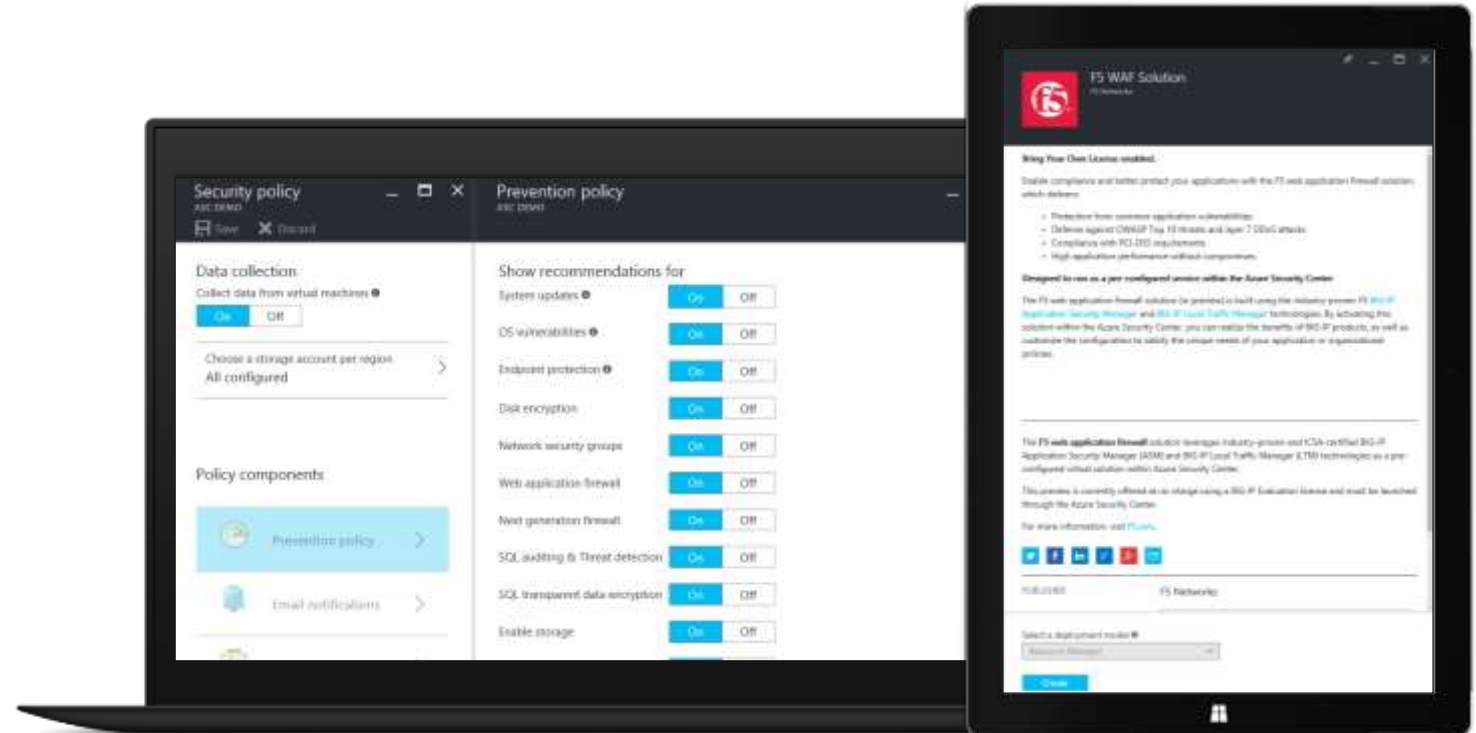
Security policy
ASC DEMO
Save Discard

Data collection
Collect data from virtual machines
On Off
Choose a storage account per region
All configured

Policy components
Prevention policy
Email notifications

Prevention policy
ASC DEMO

Show recommendations for
System updates On Off
OS vulnerabilities On Off
Endpoint protection On Off
Disk encryption On Off
Network security groups On Off
Web application firewall On Off
Next generation firewall On Off
SQL auditing & Threat detection On Off
SQL transparent data encryption On Off
Enable storage On Off

F5 WAF Solution
F5 Networks

Bring Your Own License enabled.

Enable compliance and better protect your applications with the F5 web application firewall solution, which delivers:

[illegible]

Designed to run as a pre-configured service within the Azure Security Center

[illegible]

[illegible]

For more information, visit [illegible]

PUBLISHER F5 Networks

Select a deployment model
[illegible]
Create